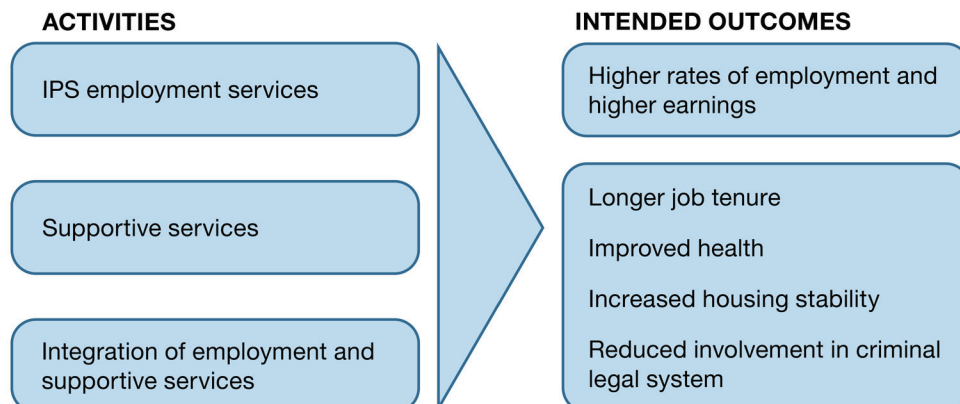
ACTIVITIES

IPS employment services

Supportive services

Integration of employment and supportive services

INTENDED OUTCOMES

Higher rates of employment and higher earnings

Longer job tenure

Improved health

Increased housing stability

Reduced involvement in criminal legal system